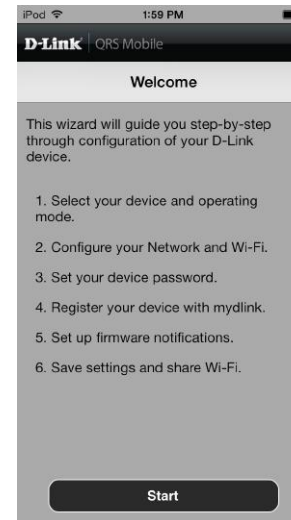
iPod 1:59 PM

D-Link | QRS Mobile

Welcome

This wizard will guide you step-by-step through configuration of your D-Link device.

1. Select your device and operating mode.

2. Configure your Network and Wi-Fi.

3. Set your device password.

4. Register your device with mydlink.

5. Set up firmware notifications.

6. Save settings and share Wi-Fi.

Start